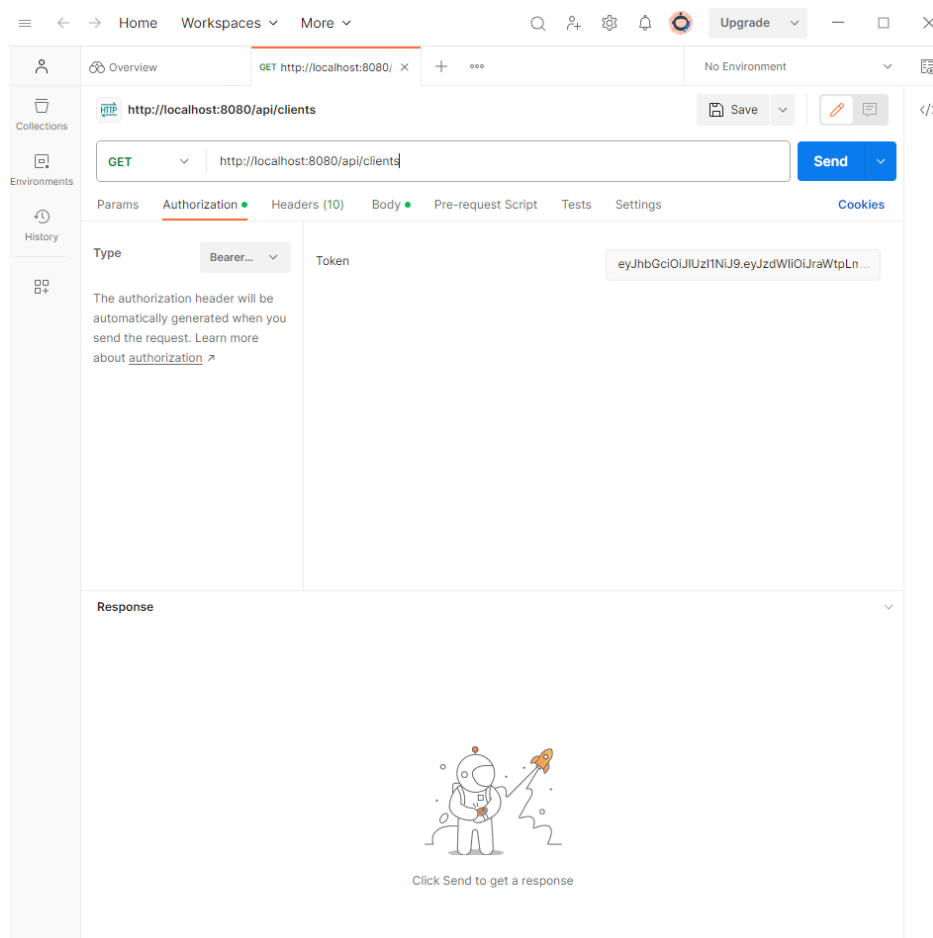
Home Workspaces More
Upgrade

Collections
Environments
History

Overview
GET http://localhost:8080/
No Environment

HTTP http://localhost:8080/api/clients
Save

GET http://localhost:8080/api/clients
Send

Params Authorization Headers (10) Body Pre-request Script Tests Settings Cookies

Type Bearer...
Token eyJhbGciOiJIUzI1NiJ9.eyJzdWIiOiJraWtpLm...

The authorization header will be automatically generated when you send the request. Learn more about authorization ↗

Response

Click Send to get a response